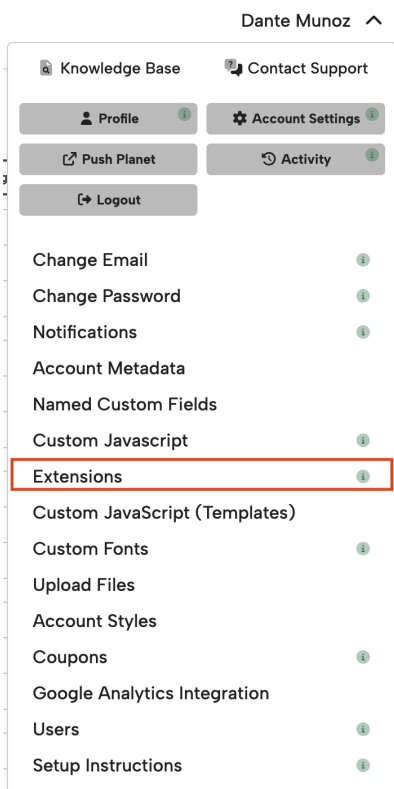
Dante Munoz

Knowledge Base
Contact Support

Profile
Account Settings
Push Planet
Activity
Logout

Change Email
Change Password
Notifications
Account Metadata
Named Custom Fields
Custom Javascript
Extensions
Custom JavaScript (Templates)
Custom Fonts
Upload Files
Account Styles
Coupons
Google Analytics Integration
Users
Setup Instructions